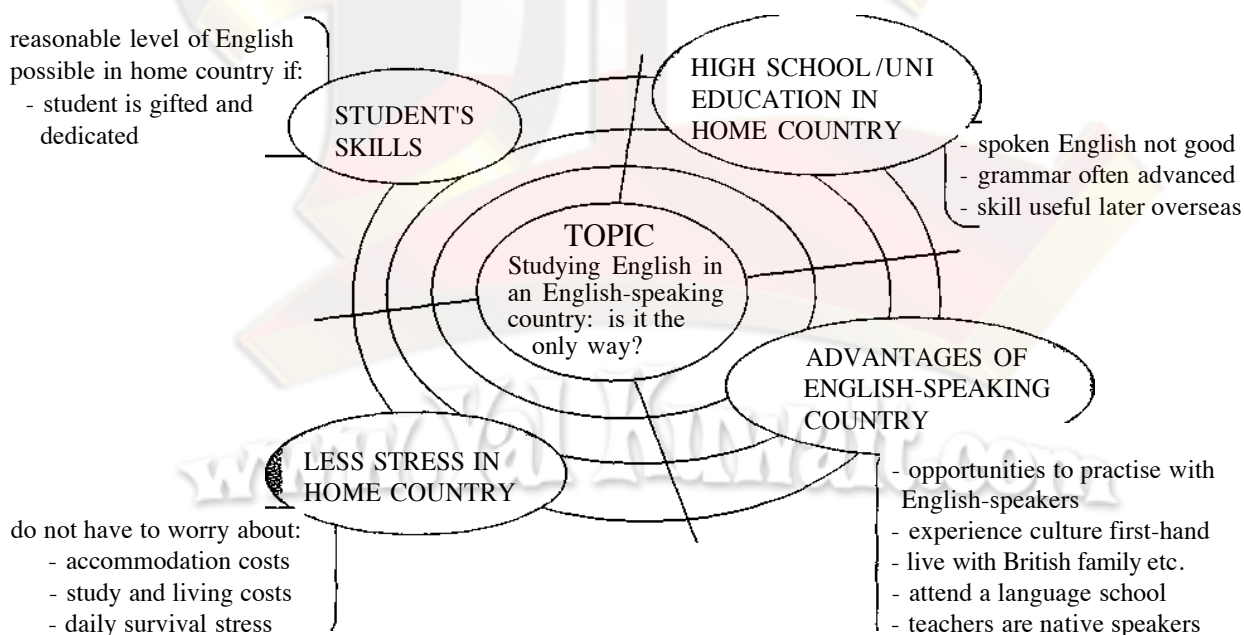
reasonable level of English possible in home country if:
- student is gifted and dedicated

STUDENT'S SKILLS

HIGH SCHOOL /UNI EDUCATION IN HOME COUNTRY

- spoken English not good
- grammar often advanced
- skill useful later overseas

TOPIC
Studying English in an English-speaking country: is it the only way?

ADVANTAGES OF ENGLISH-SPEAKING COUNTRY

LESS STRESS IN HOME COUNTRY

do not have to worry about:
- accommodation costs
- study and living costs
- daily survival stress

- opportunities to practise with English-speakers
- experience culture first-hand
- live with British family etc.
- attend a language school
- teachers are native speakers